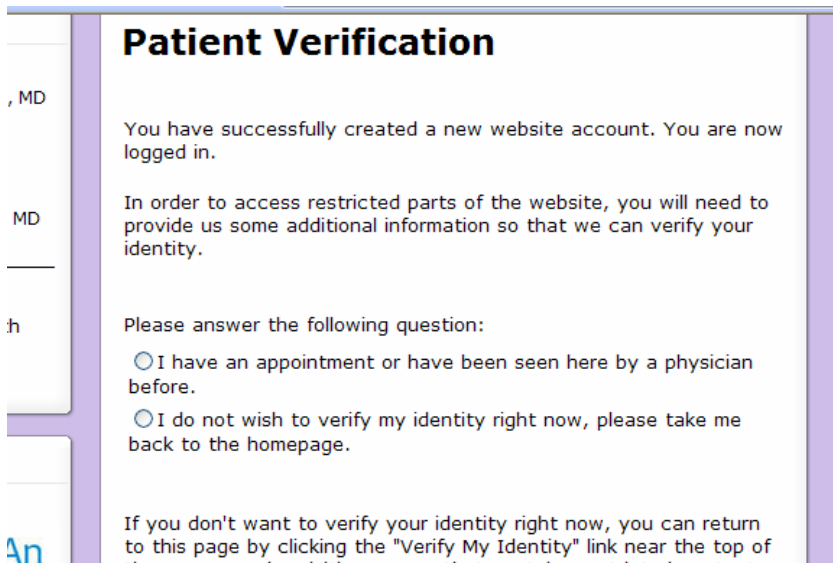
, MD

MD

h

An

Patient Verification

You have successfully created a new website account. You are now logged in.

In order to access restricted parts of the website, you will need to provide us some additional information so that we can verify your identity.

Please answer the following question:

I have an appointment or have been seen here by a physician before.

I do not wish to verify my identity right now, please take me back to the homepage.

If you don't want to verify your identity right now, you can return to this page by clicking the "Verify My Identity" link near the top of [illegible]